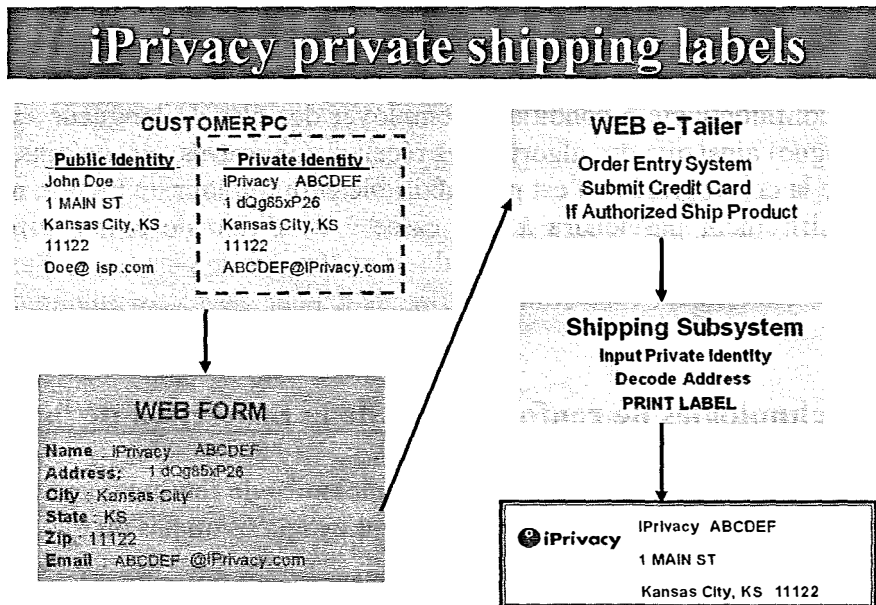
iPrivacy private shipping labels

CUSTOMER PC

Public Identity
John Doe
1 MAIN ST
Kansas City, KS
11122
Doe@ isp.com

Private Identity
iPrivacy ABCDEF
1 dQg85xP26
Kansas City, KS
11122
ABCDEF@iPrivacy.com

WEB FORM
Name iPrivacy ABCDEF
Address: 1 dQg85xP26
City : Kansas City
State : KS
Zip : 11122
Email : ABCDEF @iPrivacy.com

WEB e-Tailer
Order Entry System
Submit Credit Card
If Authorized Ship Product

Shipping Subsystem
Input Private Identity
Decode Address
PRINT LABEL

iPrivacy
IPrivacy ABCDEF
1 MAIN ST
Kansas City, KS 11122